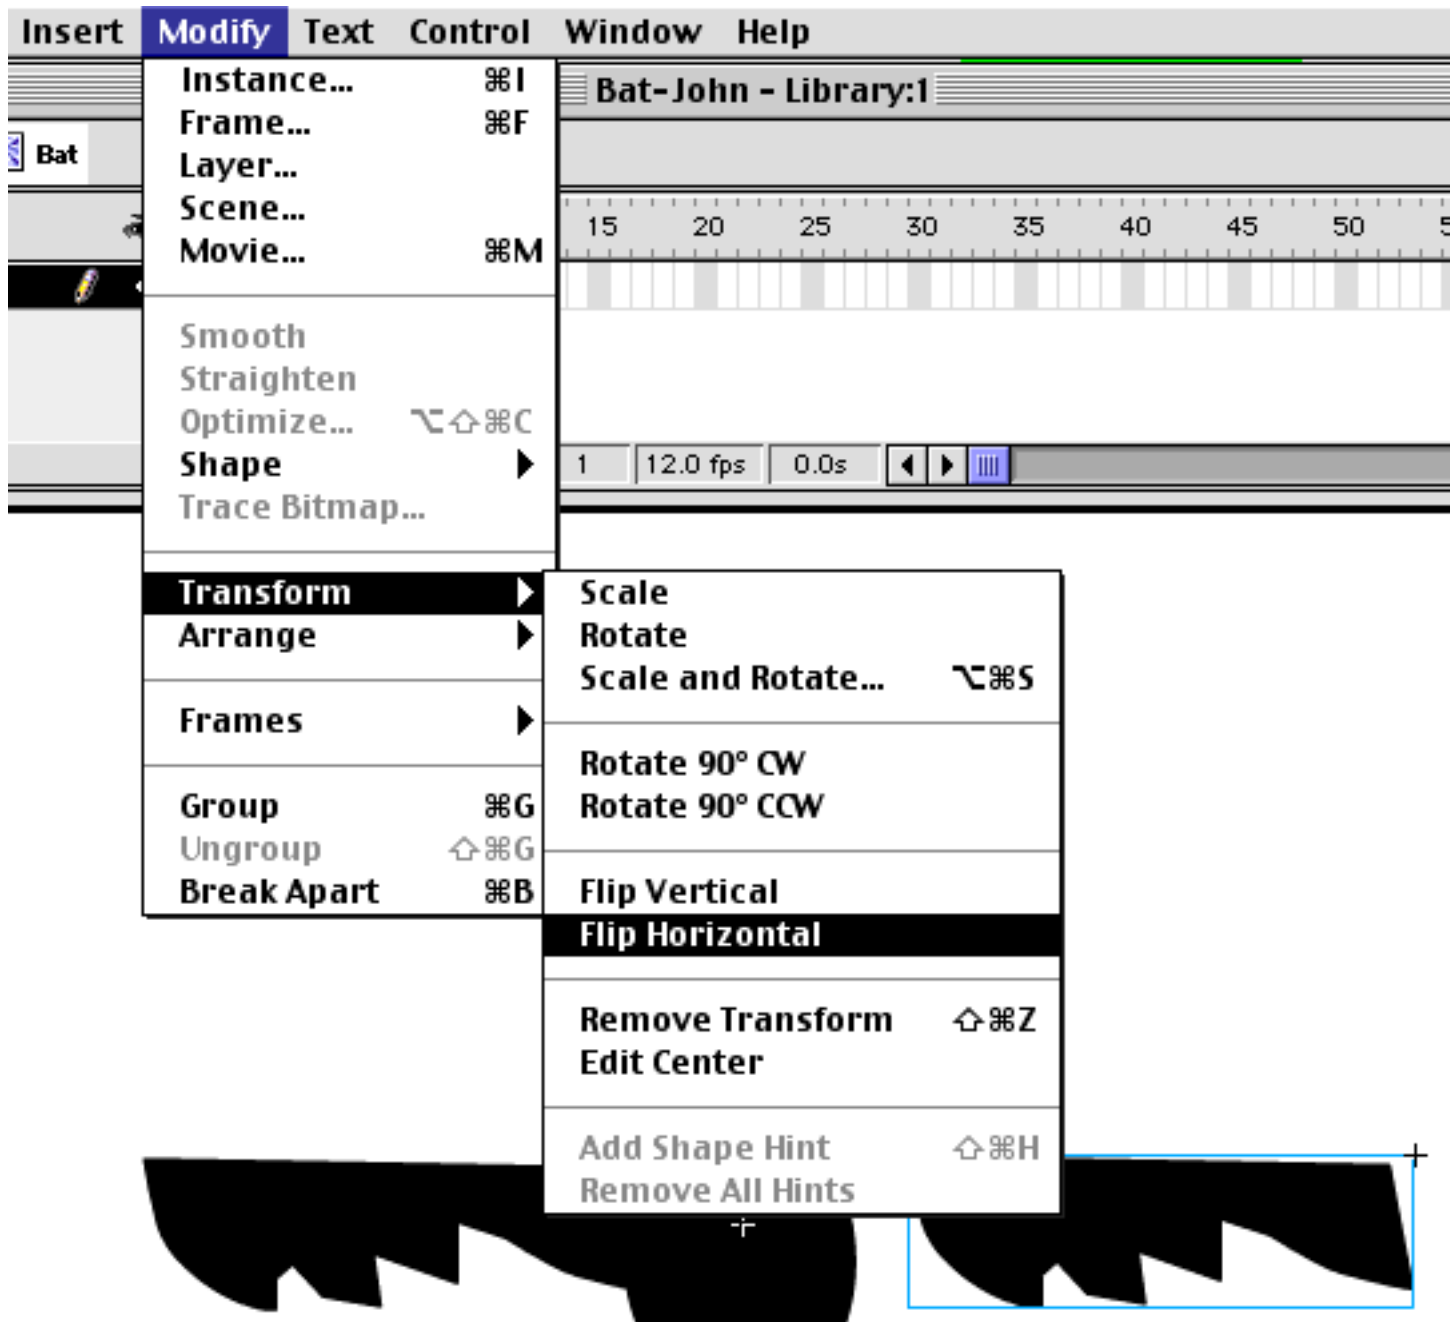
Insert Modify Text Control Window Help

Bat-John - Library:1

Bat

15 20 25 30 35 40 45 50

1 12.0 fps 0.0s

Instance... ⌘I
Frame... ⌘F
Layer...
Scene...
Movie... ⌘M

Smooth
Straighten
Optimize... ⌥⇧⌘C
Shape
Trace Bitmap...

Transform
Arrange

Frames

Group ⌘G
Ungroup ⇧⌘G
Break Apart ⌘B

Scale
Rotate
Scale and Rotate... ⌥⌘S

Rotate 90° CW
Rotate 90° CCW

Flip Vertical
Flip Horizontal

Remove Transform ⇧⌘Z
Edit Center

Add Shape Hint ⇧⌘H
Remove All Hints